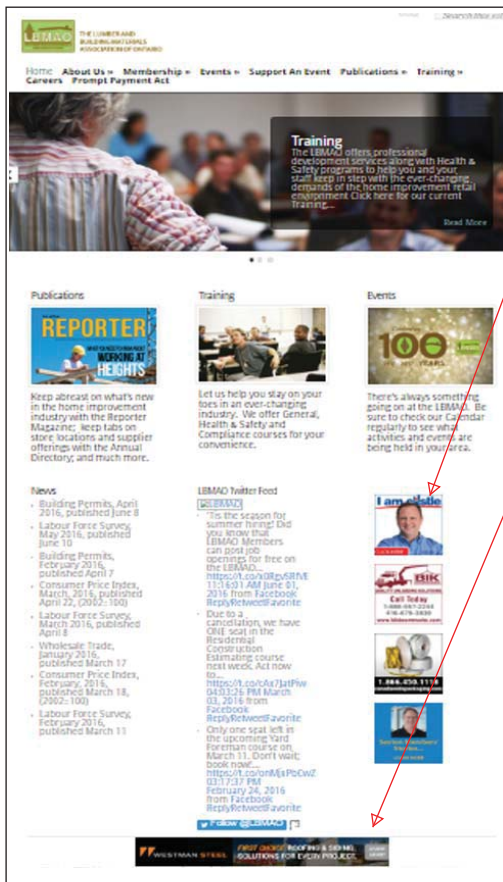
LBMAO THE LUMBER AND BUILDING MATERIALS ASSOCIATION OF ONTARIO

Home About Us » Membership » Events » Support An Event Publications » Training » Careers Prompt Payment Act

Training
The LBMAO offers professional development services along with Health & Safety programs to help you and your staff keep in step with the ever-changing demands of the home improvement retail environment Click here for our current Training...

Read More

Publications

REPORTER
WORKING AT HEIGHTS

Keep abreast on what's new in the home improvement industry with the Reporter Magazine; keep tabs on store locations and supplier offerings with the Annual Directory; and much more.

Training

Let us help you stay on your toes in an ever-changing industry. We offer General, Health & Safety and Compliance courses for your convenience.

Events

100 YEARS

There's always something going on at the LBMAO. Be sure to check our Calendar regularly to see what activities and events are being held in your area.

News

Building Permits, April 2016, published June 8
Labour Force Survey, May 2016, published June 10
Building Permits, February 2016, published April 7
Consumer Price Index, March 2016, published April 22, (2002=100)
Labour Force Survey, March 2016, published April 8
Wholesale Trade, January 2016, published March 17
Consumer Price Index, February 2016, published March 18, (2002=100)
Labour Force Survey, February 2016, published March 11

LBMAO Twitter Feed

LBMAO

'Tis the season for summer hiring! Did you know that LBMAO Members can post job openings for free on the LBMAO... https://t.co/x0Rgv6RfVE 11:16:01 AM June 01, 2016 from Facebook ReplyRetweetFavorite

Due to a cancellation, we have ONE seat in the Residential Construction Estimating course next week. Act now to... https://t.co/cAx7JatPiw 04:03:26 PM March 03, 2016 from Facebook ReplyRetweetFavorite

Only one seat left in the upcoming Yard Foreman course on March 11. Don't wait; book now!... https://t.co/onMjxPbOwZ 03:17:37 PM February 24, 2016 from Facebook ReplyRetweetFavorite

Follow @LBMAO

I am elastic

BIK
Call Today
1-866-061-2244

1.866.850.1118

WESTMAN STEEL
ROOFING & SIDING SOLUTIONS FOR EVERY PROJECT